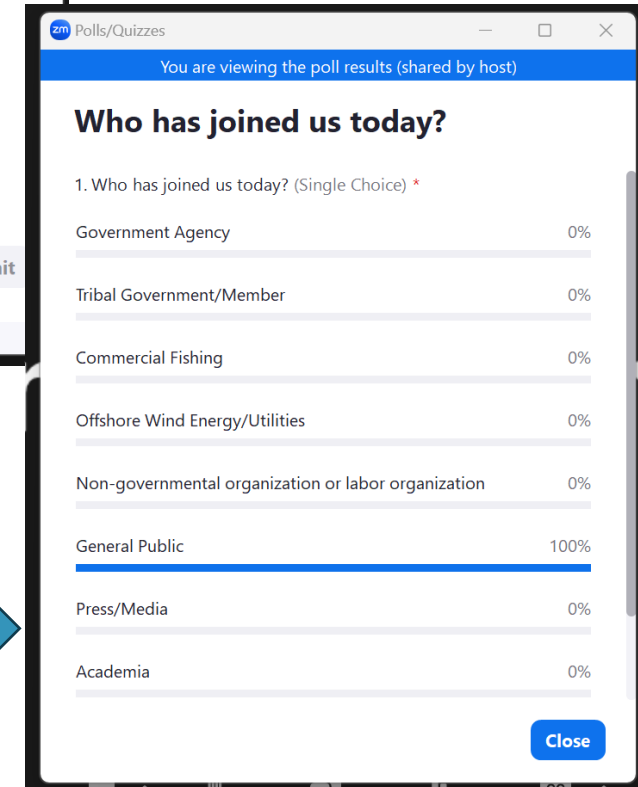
zm Polls/Quizzes

You are viewing the poll results (shared by host)

Who has joined us today?

1. Who has joined us today? (Single Choice) *

Government Agency 0%

Tribal Government/Member 0%

Commercial Fishing 0%

Offshore Wind Energy/Utilities 0%

Non-governmental organization or labor organization 0%

General Public 100%

Press/Media 0%

Academia 0%

Close

nit